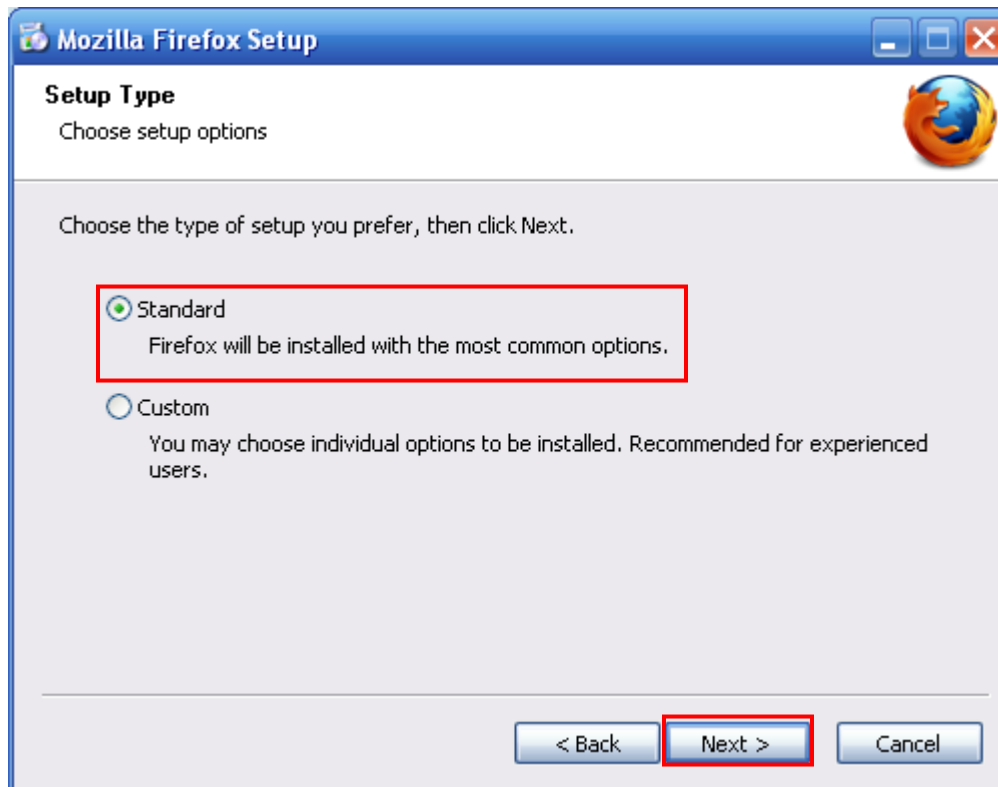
Mozilla Firefox Setup

Setup Type
Choose setup options

Choose the type of setup you prefer, then click Next.

Standard
Firefox will be installed with the most common options.

Custom
You may choose individual options to be installed. Recommended for experienced users.

< Back
Next >
Cancel